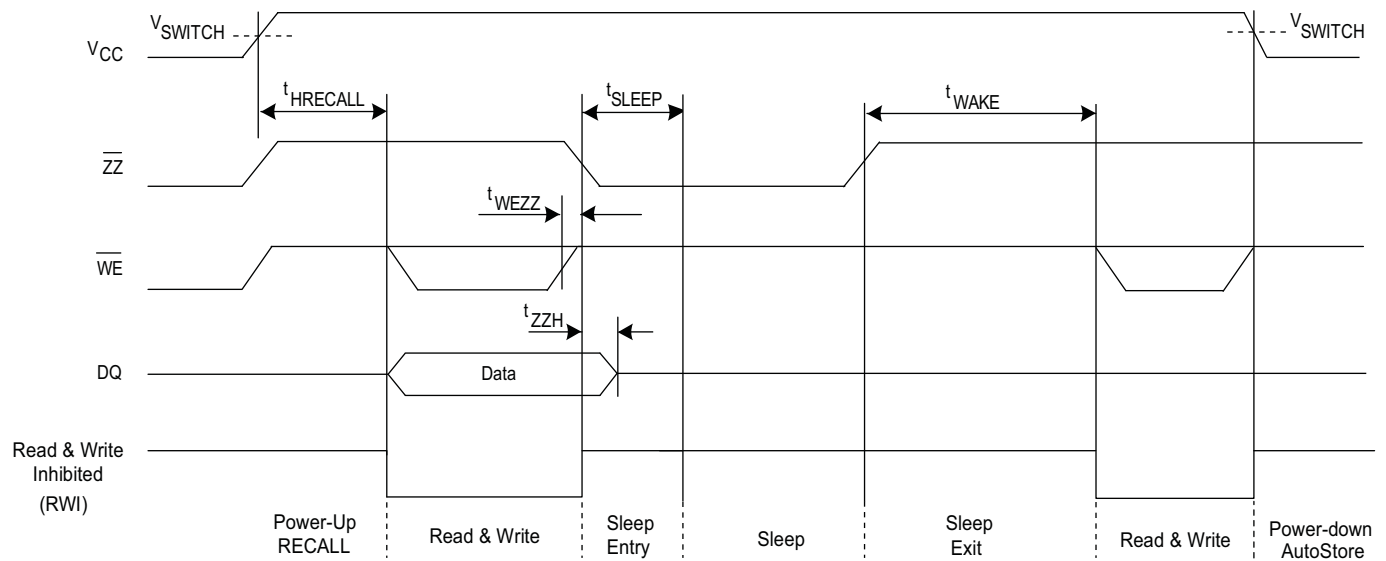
$V_{SWITCH}$

$V_{SWITCH}$

$V_{CC}$

$t_{HRECALL}$

$t_{SLEEP}$

$t_{WAKE}$

$\overline{ZZ}$

$t_{WEZZ}$

$\overline{WE}$

$t_{ZZH}$

DQ

Data

Read & Write Inhibited (RWI)

Power-Up RECALL

Read & Write

Sleep Entry

Sleep

Sleep Exit

Read & Write

Power-down AutoStore